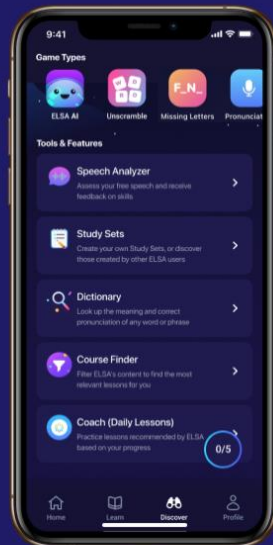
9:41

Game Types

ELSA AI
Unscramble
F_N_
Missing Letters
Pronunciati

Tools & Features

Speech Analyzer
Assess your free speech and receive feedback on skills

Study Sets
Create your own Study Sets, or discover those created by other ELSA users

Dictionary
Look up the meaning and correct pronunciation of any word or phrase

Course Finder
Filter ELSA's content to find the most relevant lessons for you

Coach (Daily Lessons)
Practice lessons recommended by ELSA based on your progress

0/5

Home
Learn
Discover
Profile